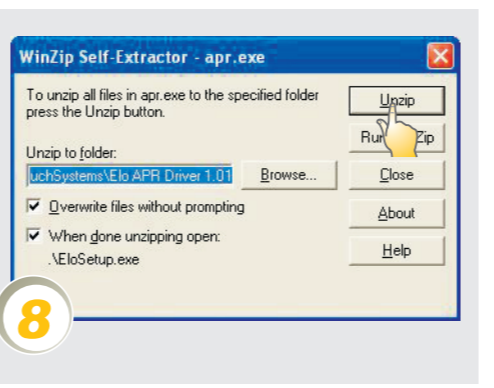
WinZip Self-Extractor - apr.exe

To unzip all files in apr.exe to the specified folder press the Unzip button.

Unzip to folder:

uchSystems\Elo APR Driver 1.01

Browse...

Overwrite files without prompting

When done unzipping open:
.\EloSetup.exe

Unzip

Ru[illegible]Zip

Close

About

Help

8